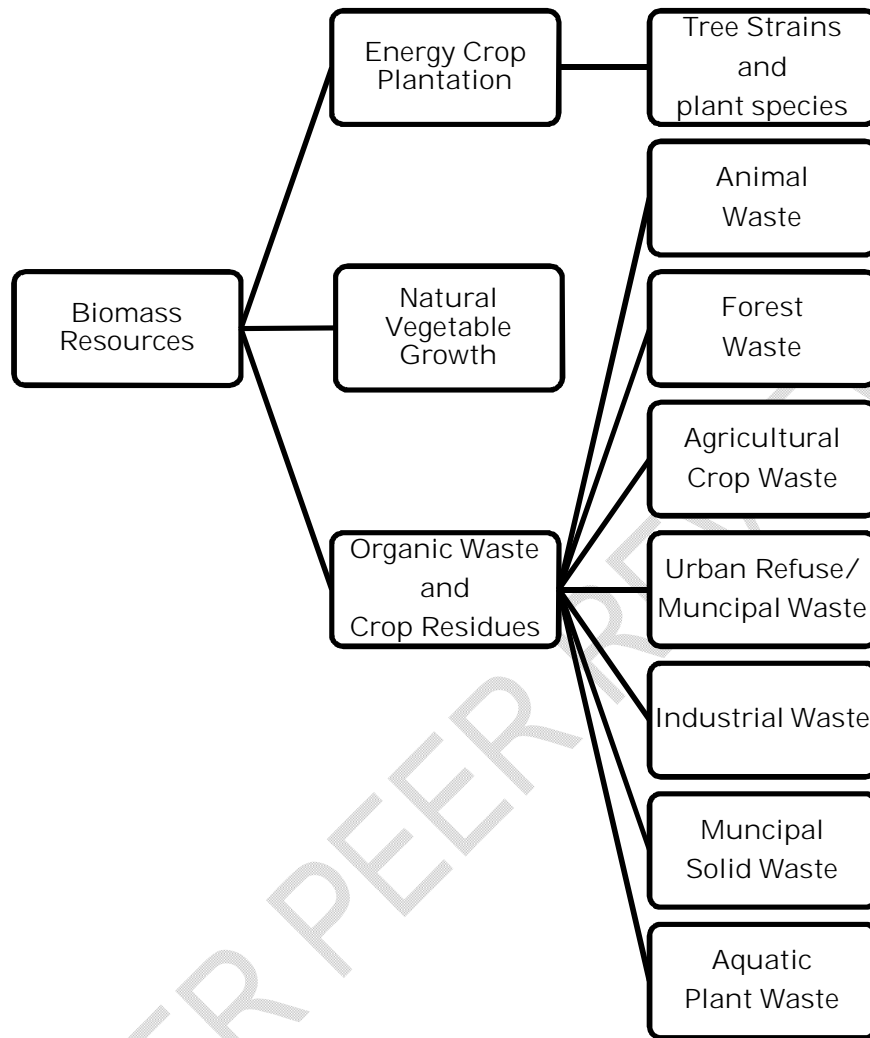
Biomass Resources

Energy Crop Plantation

Tree Strains and plant species

Natural Vegetable Growth

Organic Waste and Crop Residues

Animal Waste

Forest Waste

Agricultural Crop Waste

Urban Refuse/ Muncipal Waste

Industrial Waste

Muncipal Solid Waste

Aquatic Plant Waste

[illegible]ER PEER R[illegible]